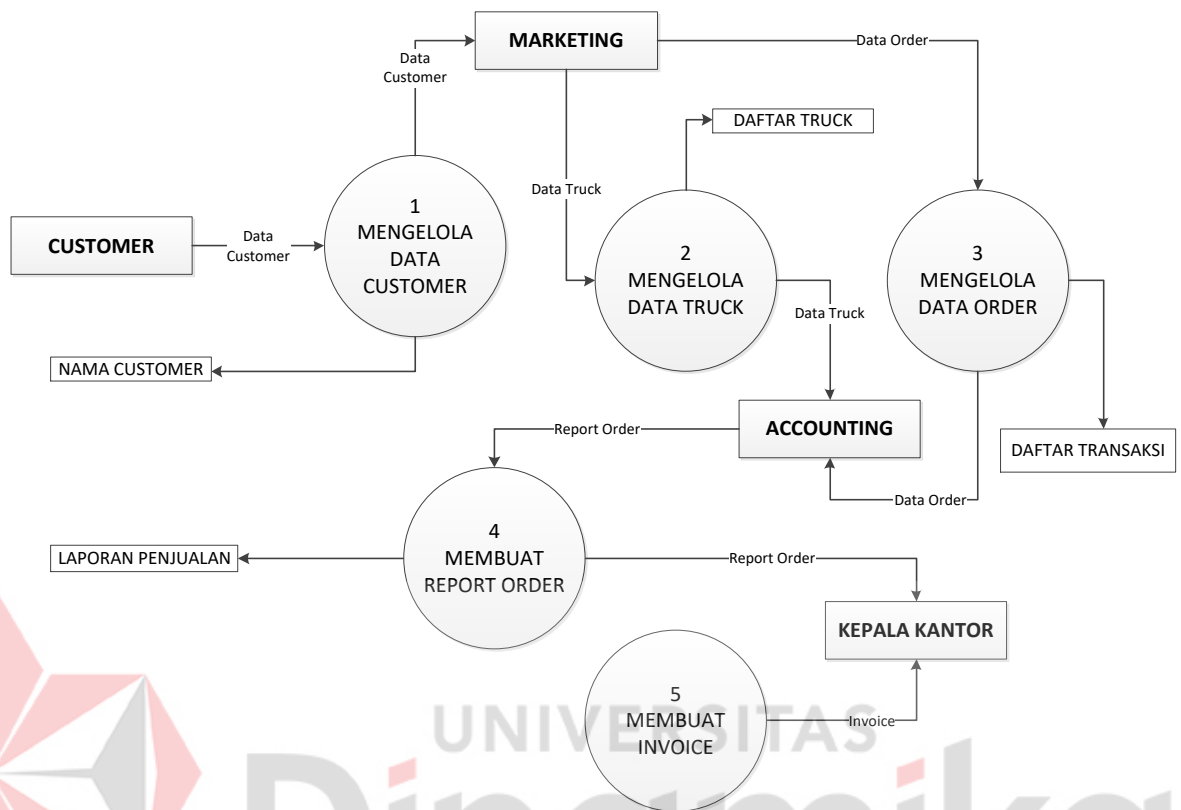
MARKETING

Data Customer

Data Order

DAFTAR TRUCK

Data Truck

CUSTOMER

Data Customer

1
MENGELOLA
DATA
CUSTOMER

2
MENGELOLA
DATA TRUCK

3
MENGELOLA
DATA ORDER

Data Truck

NAMA CUSTOMER

ACCOUNTING

Report Order

DAFTAR TRANSAKSI

Data Order

4
MEMBUAT
REPORT ORDER

LAPORAN PENJUALAN

Report Order

KEPALA KANTOR

5
MEMBUAT
INVOICE

Invoice

UNIVERSITAS
Dinamika